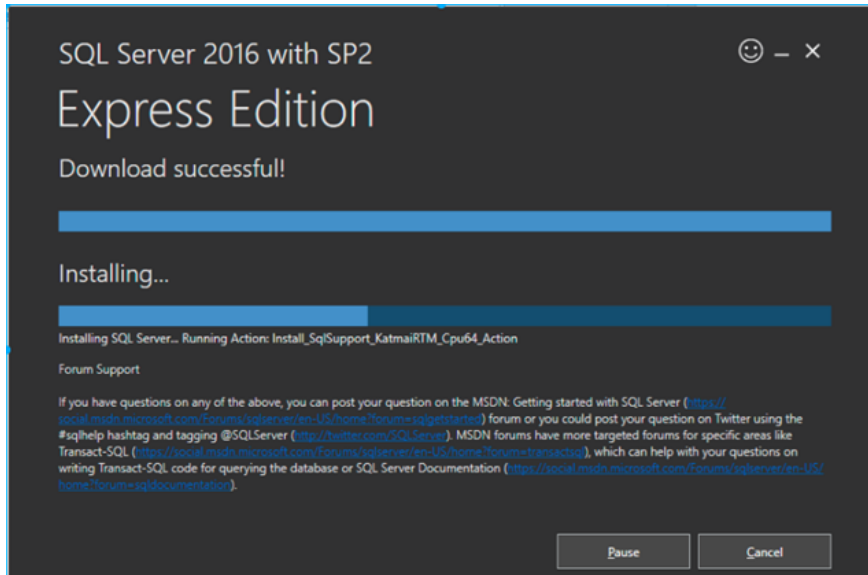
SQL Server 2016 with SP2

☺ – ×

Express Edition

Download successful!

Installing...

Installing SQL Server... Running Action: Install_SqlSupport_KatmaiRTM_Cpu64_Action

Forum Support

If you have questions on any of the above, you can post your question on the MSDN: Getting started with SQL Server (https://social.msdn.microsoft.com/Forums/sqlserver/en-US/home?forum=sqlgetstarted) forum or you could post your question on Twitter using the #sqlhelp hashtag and tagging @SQLServer (http://twitter.com/SQLServer). MSDN forums have more targeted forums for specific areas like Transact-SQL (https://social.msdn.microsoft.com/Forums/sqlserver/en-US/home?forum=transactsql), which can help with your questions on writing Transact-SQL code for querying the database or SQL Server Documentation (https://social.msdn.microsoft.com/Forums/sqlserver/en-US/home?forum=sqldocumentation).

Pause

Cancel